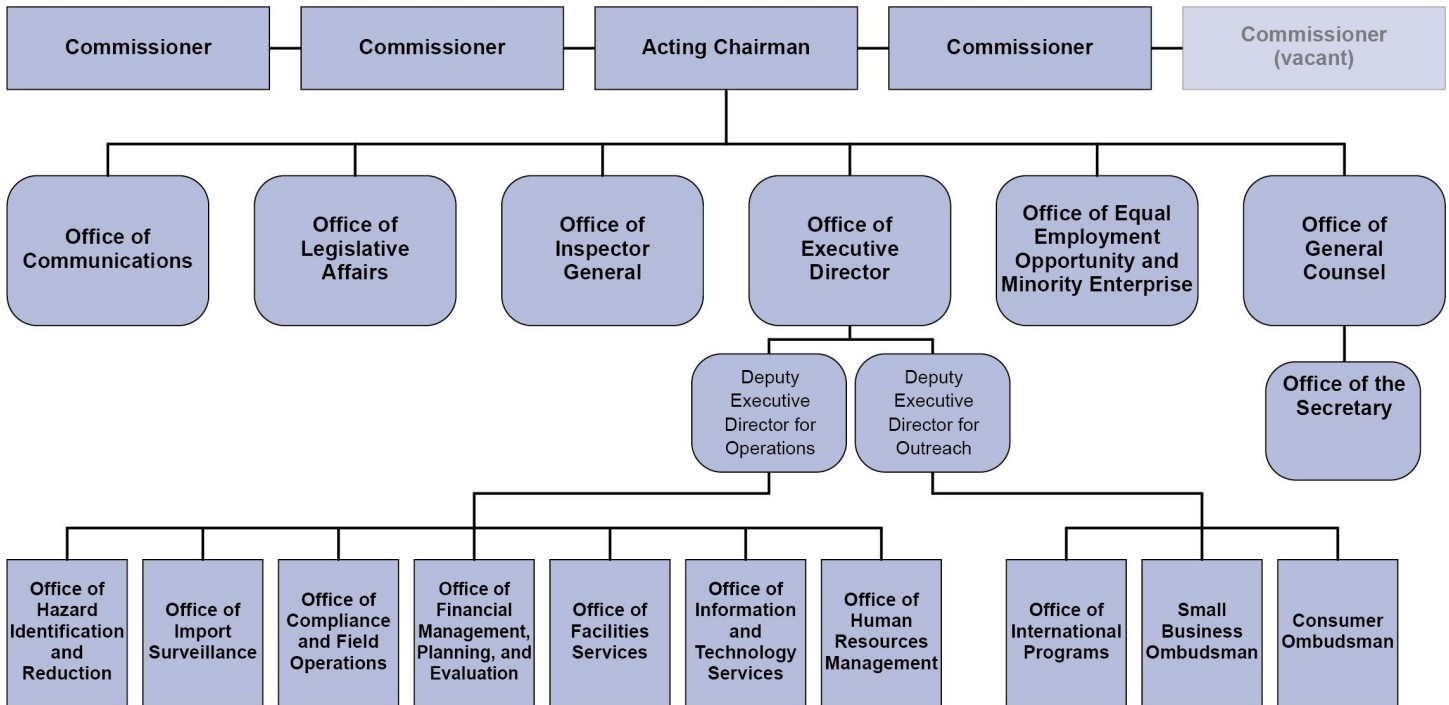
Commissioner

Commissioner

Acting Chairman

Commissioner

Commissioner (vacant)

Office of Communications

Office of Legislative Affairs

Office of Inspector General

Office of Executive Director

Office of Equal Employment Opportunity and Minority Enterprise

Office of General Counsel

Deputy Executive Director for Operations

Deputy Executive Director for Outreach

Office of the Secretary

Office of Hazard Identification and Reduction

Office of Import Surveillance

Office of Compliance and Field Operations

Office of Financial Management, Planning, and Evaluation

Office of Facilities Services

Office of Information and Technology Services

Office of Human Resources Management

Office of International Programs

Small Business Ombudsman

Consumer Ombudsman